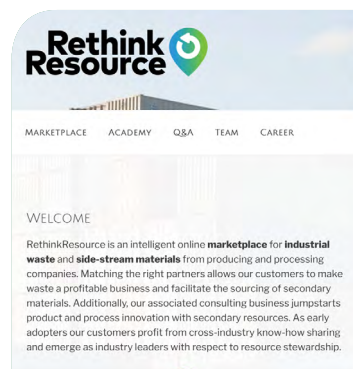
Rethink Resource

MARKETPLACE ACADEMY Q&A TEAM CAREER

WELCOME

RethinkResource is an intelligent online **marketplace** for **industrial waste** and **side-stream materials** from producing and processing companies. Matching the right partners allows our customers to make waste a profitable business and facilitate the sourcing of secondary materials. Additionally, our associated consulting business jumpstarts product and process innovation with secondary resources. As early adopters our customers profit from cross-industry know-how sharing and emerge as industry leaders with respect to resource stewardship.